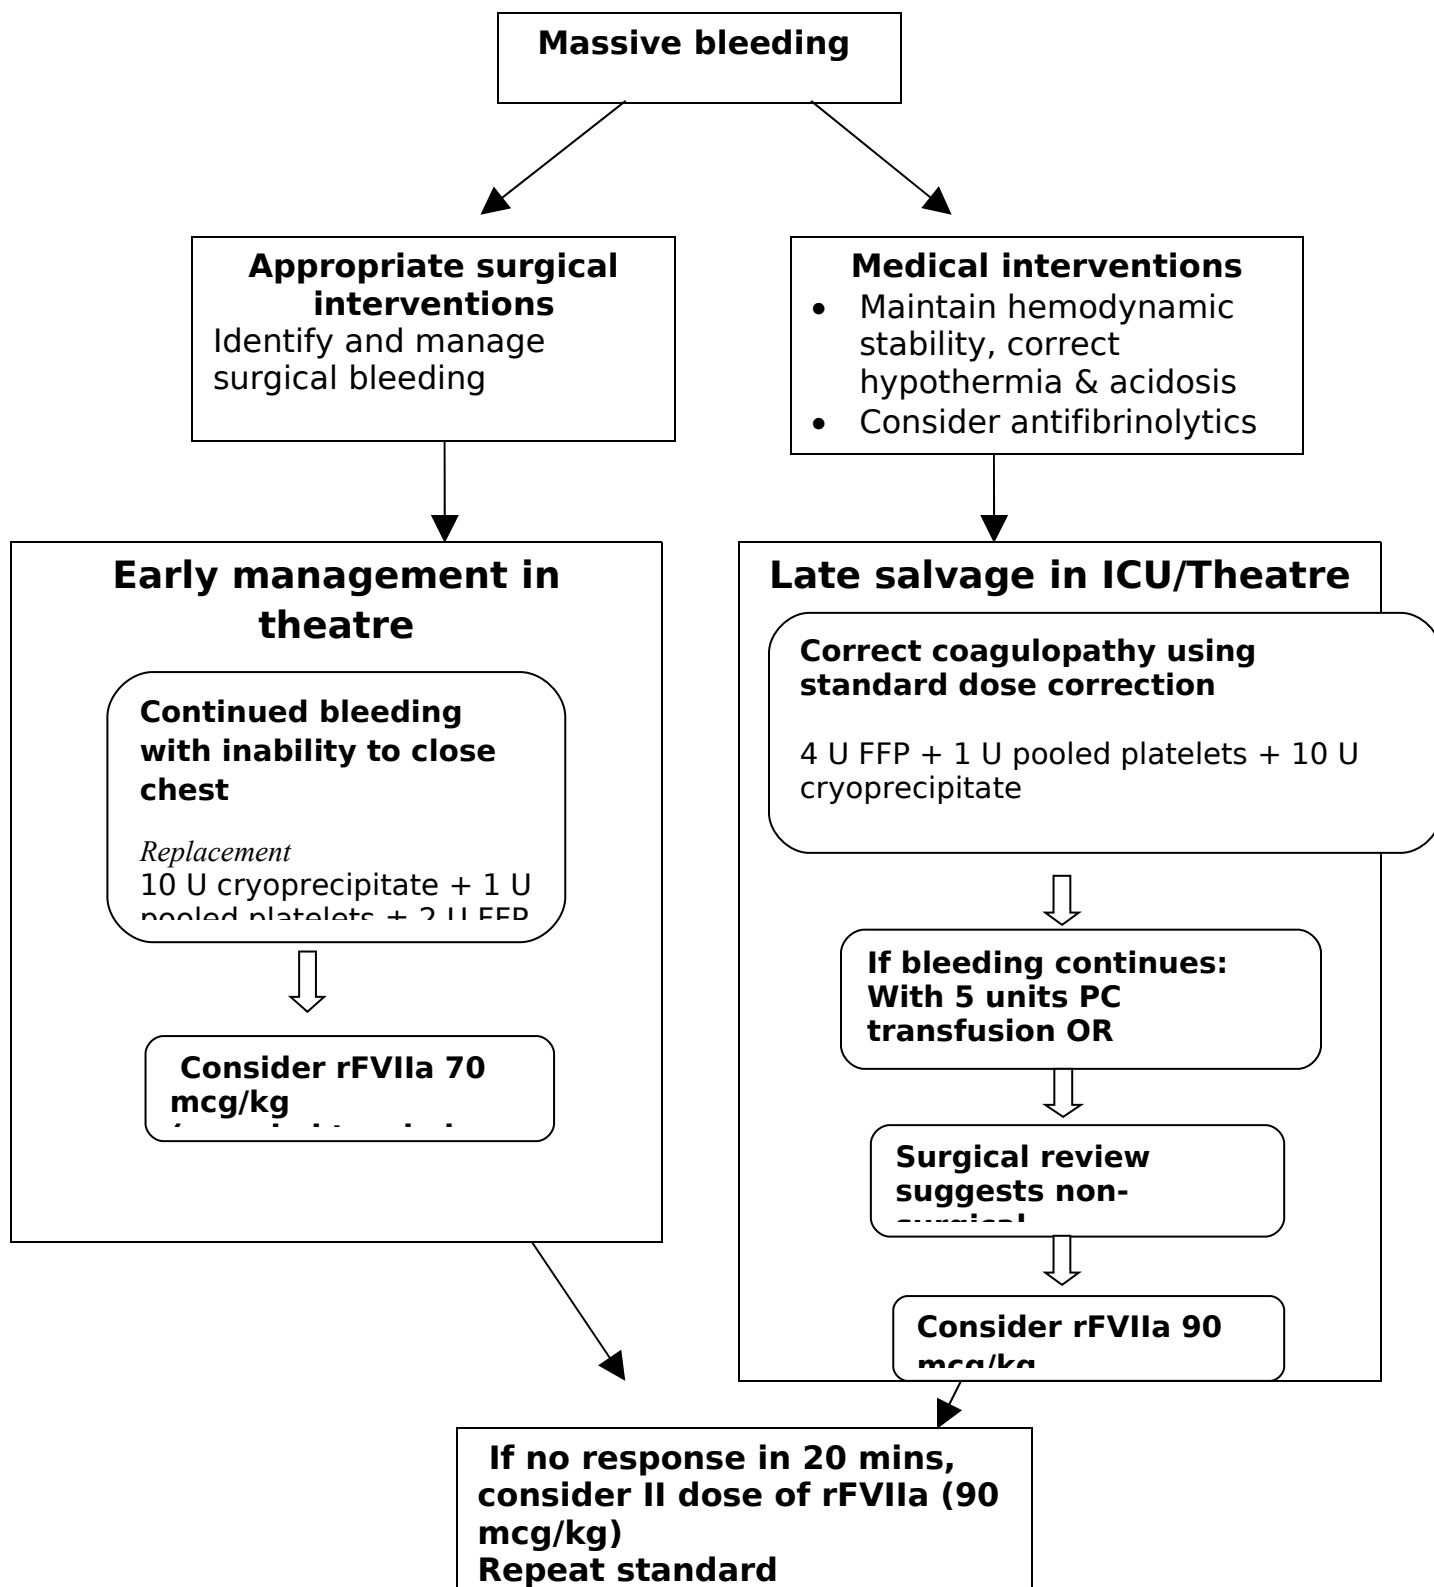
Massive bleeding

Appropriate surgical interventions
Identify and manage surgical bleeding

Medical interventions
- Maintain hemodynamic stability, correct hypothermia & acidosis
- Consider antifibrinolytics

Early management in theatre

Continued bleeding with inability to close chest

*Replacement*
10 U cryoprecipitate + 1 U pooled platelets + 2 U FFP

Consider rFVIIa 70 mcg/kg
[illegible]

Late salvage in ICU/Theatre

Correct coagulopathy using standard dose correction

4 U FFP + 1 U pooled platelets + 10 U cryoprecipitate

If bleeding continues:
With 5 units PC transfusion OR

Surgical review suggests non-surgical

Consider rFVIIa 90 mcg/kg

If no response in 20 mins, consider II dose of rFVIIa (90 mcg/kg)
Repeat standard